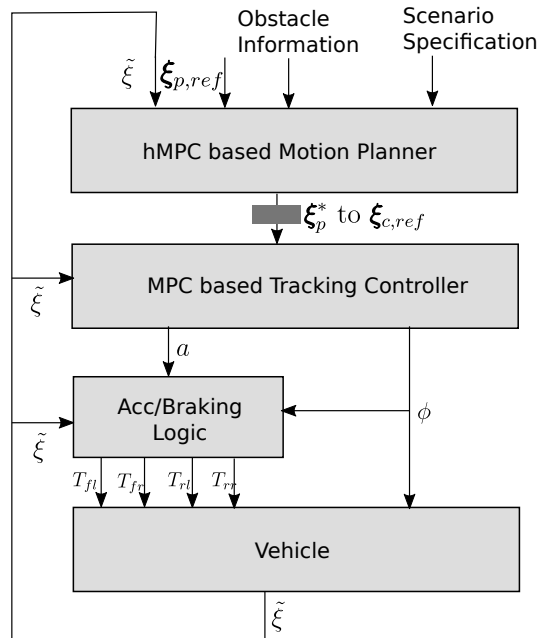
Obstacle Information

Scenario Specification

$\tilde{\xi}$

$\boldsymbol{\xi}_{p,ref}$

hMPC based Motion Planner

$\boldsymbol{\xi}_p^*$ to $\boldsymbol{\xi}_{c,ref}$

$\tilde{\xi}$

MPC based Tracking Controller

$a$

Acc/Braking Logic

$\phi$

$\tilde{\xi}$

$T_{fl}$ $T_{fr}$ $T_{rl}$ $T_{rr}$

Vehicle

$\tilde{\xi}$